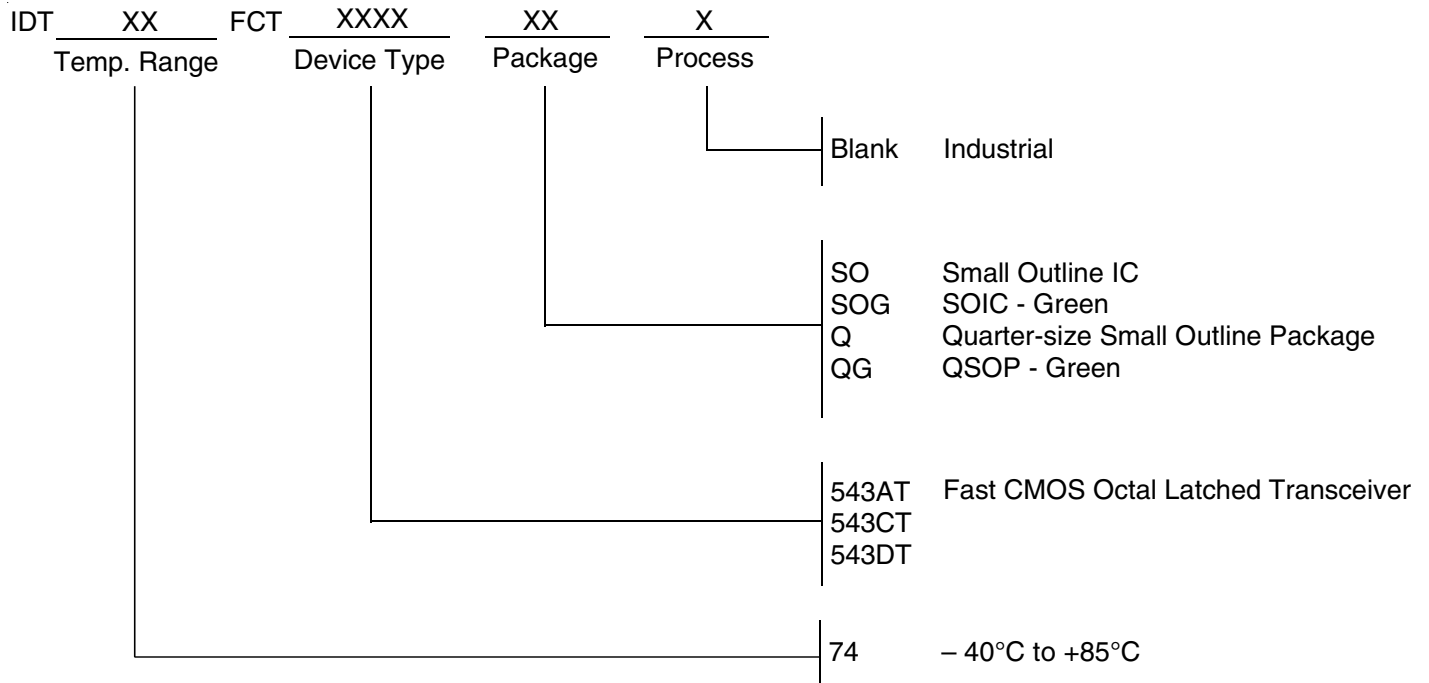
IDT XX FCT XXXX XX X
Temp. Range Device Type Package Process

Blank Industrial

SO Small Outline IC
SOG SOIC - Green
Q Quarter-size Small Outline Package
QG QSOP - Green

543AT Fast CMOS Octal Latched Transceiver
543CT
543DT

74 – 40°C to +85°C